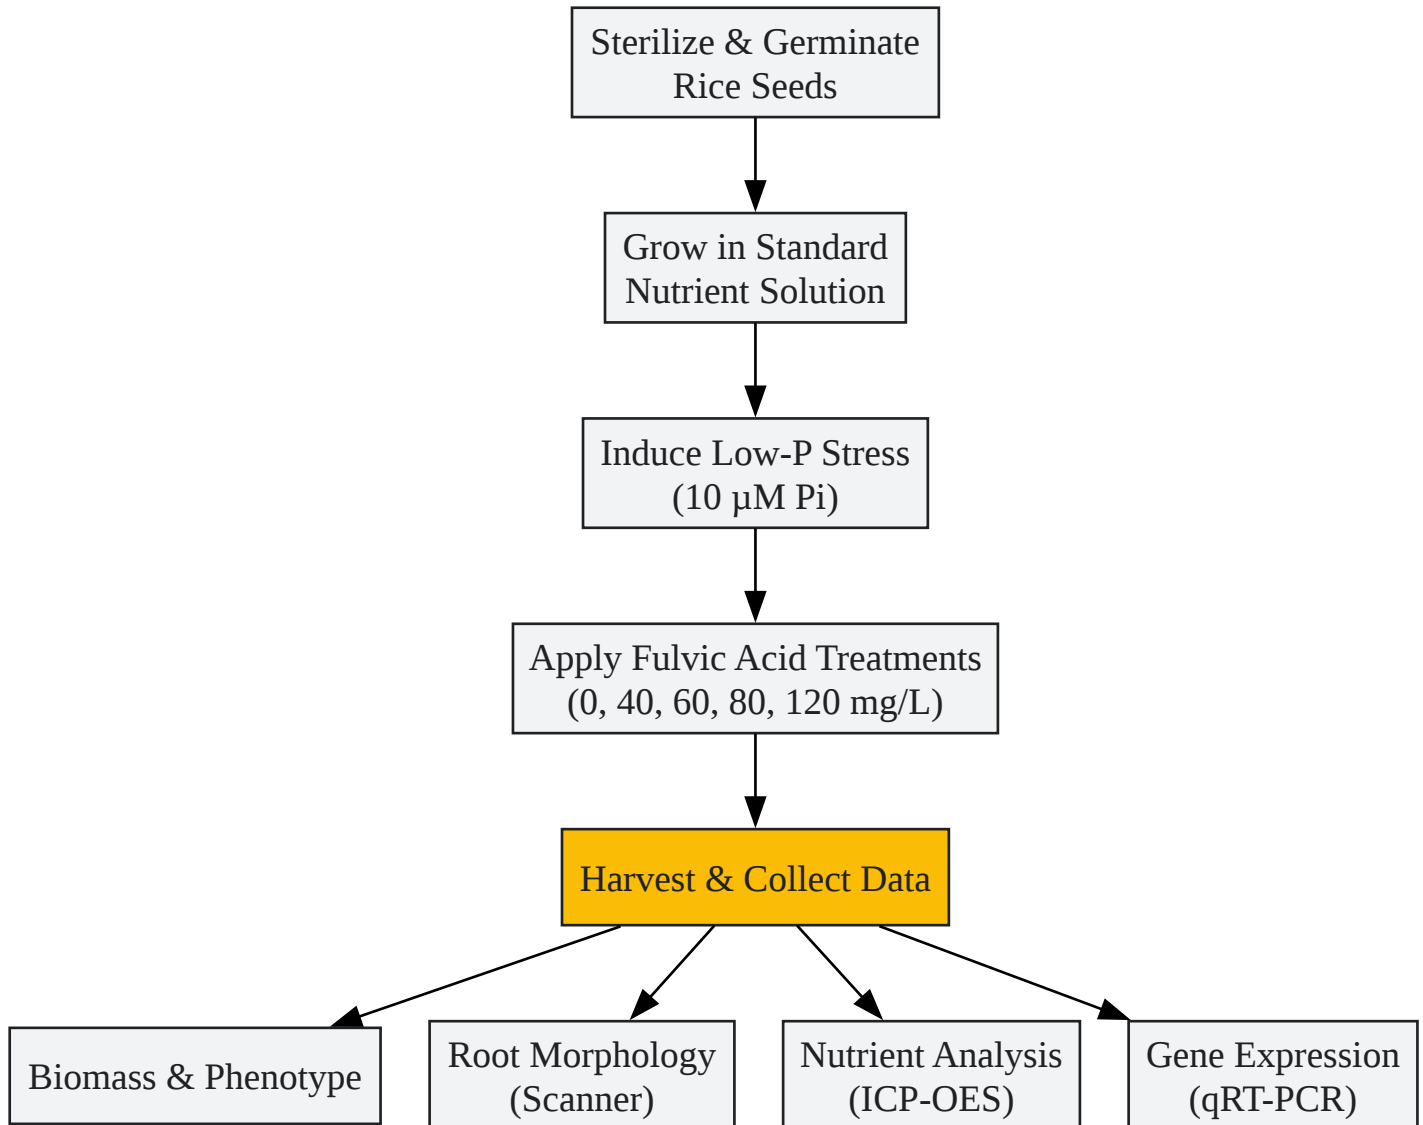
Sterilize & Germinate Rice Seeds

Grow in Standard Nutrient Solution

Induce Low-P Stress (10 μM Pi)

Apply Fulvic Acid Treatments (0, 40, 60, 80, 120 mg/L)

Harvest & Collect Data

Biomass & Phenotype

Root Morphology (Scanner)

Nutrient Analysis (ICP-OES)

Gene Expression (qRT-PCR)